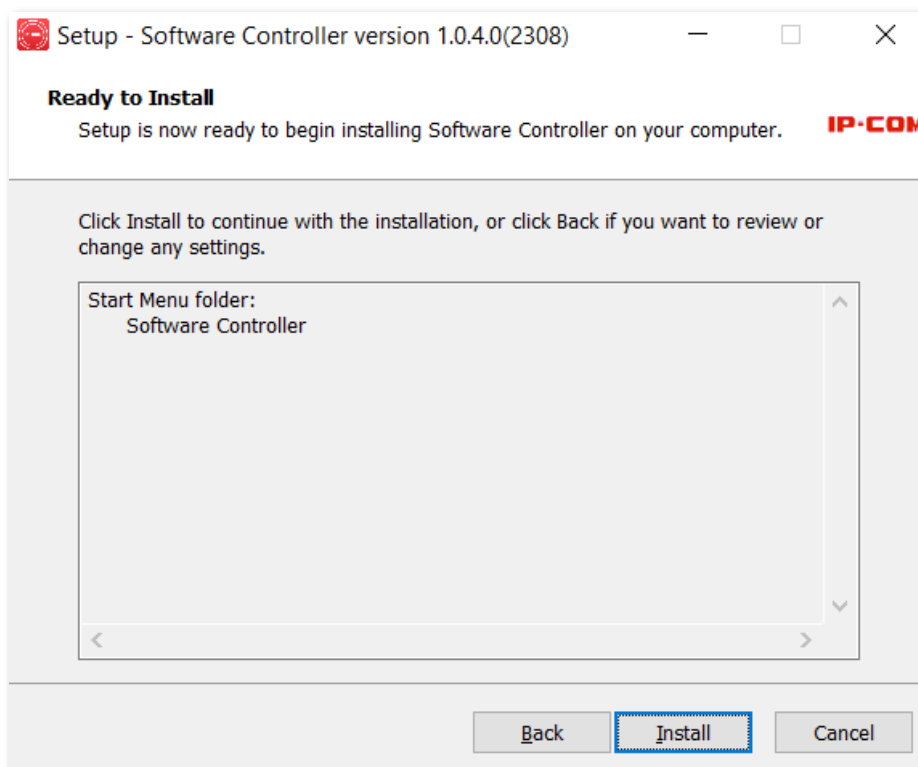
Setup - Software Controller version 1.0.4.0(2308)

Ready to Install

Setup is now ready to begin installing Software Controller on your computer.

IP·COM

Click Install to continue with the installation, or click Back if you want to review or change any settings.

Start Menu folder:
Software Controller

Back

Install

Cancel